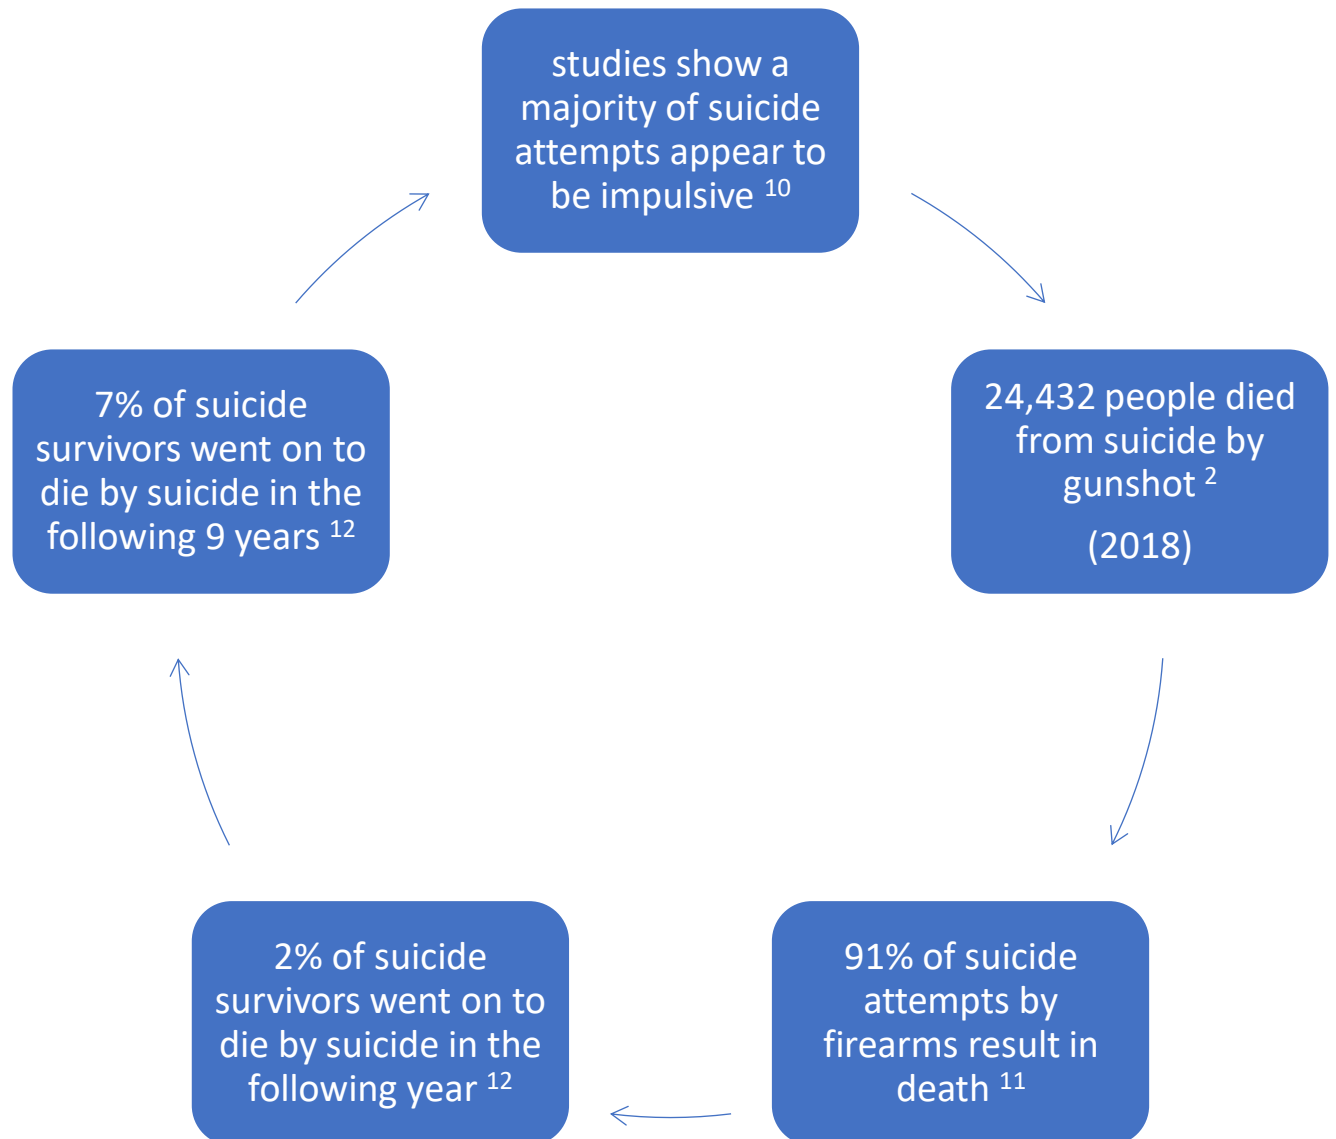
studies show a majority of suicide attempts appear to be impulsive $^{10}$

24,432 people died from suicide by gunshot $^{2}$

(2018)

91% of suicide attempts by firearms result in death $^{11}$

2% of suicide survivors went on to die by suicide in the following year $^{12}$

7% of suicide survivors went on to die by suicide in the following 9 years $^{12}$